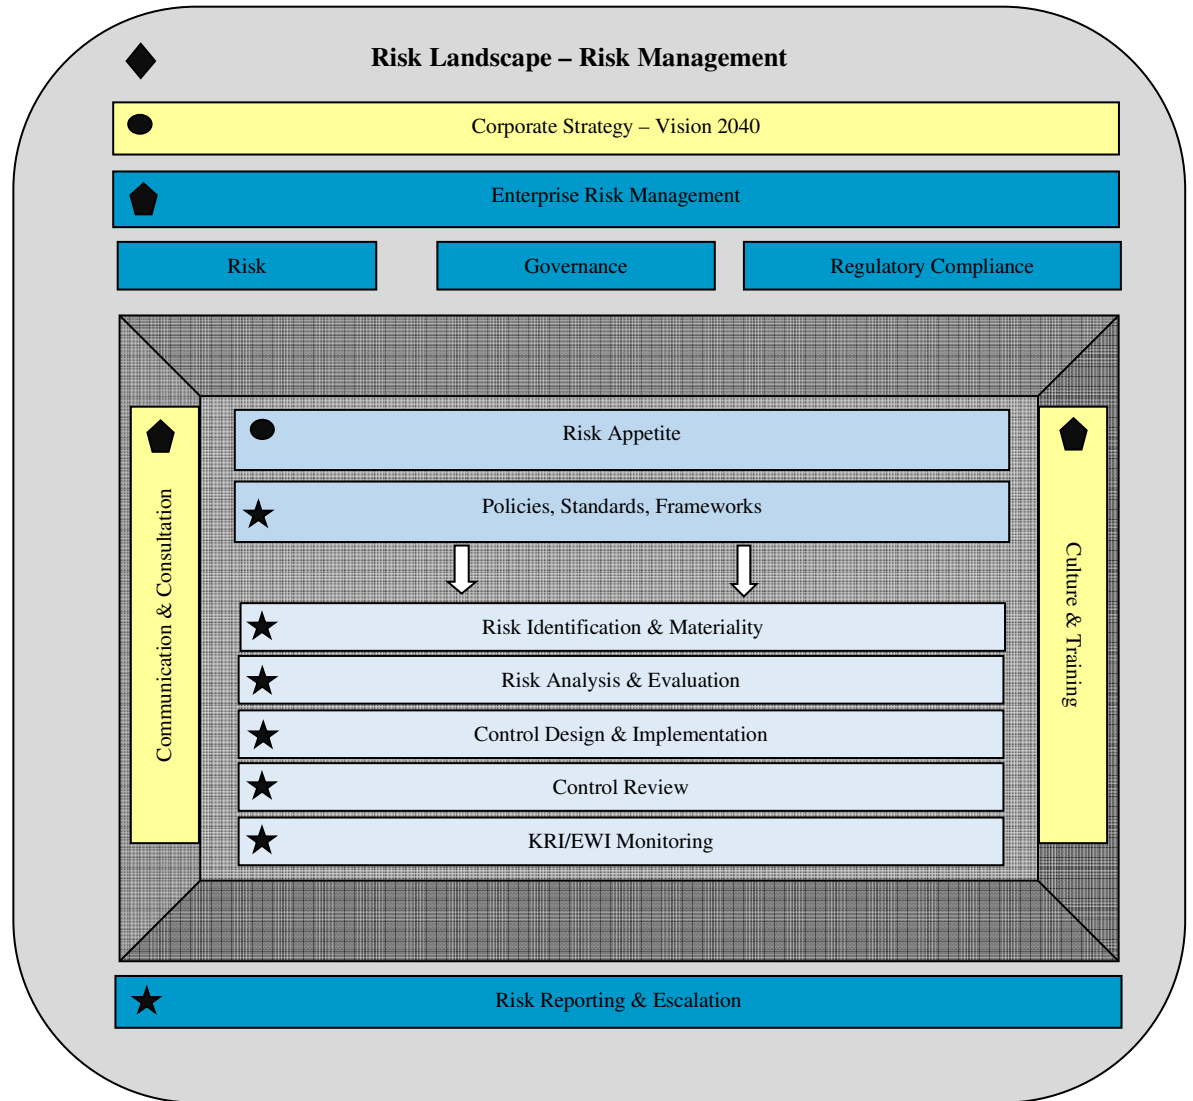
Risk Landscape – Risk Management

Corporate Strategy – Vision 2040

Enterprise Risk Management

Risk

Governance

Regulatory Compliance

Communication & Consultation

Risk Appetite

Policies, Standards, Frameworks

Risk Identification & Materiality

Risk Analysis & Evaluation

Control Design & Implementation

Control Review

KRI/EWI Monitoring

Culture & Training

Risk Reporting & Escalation